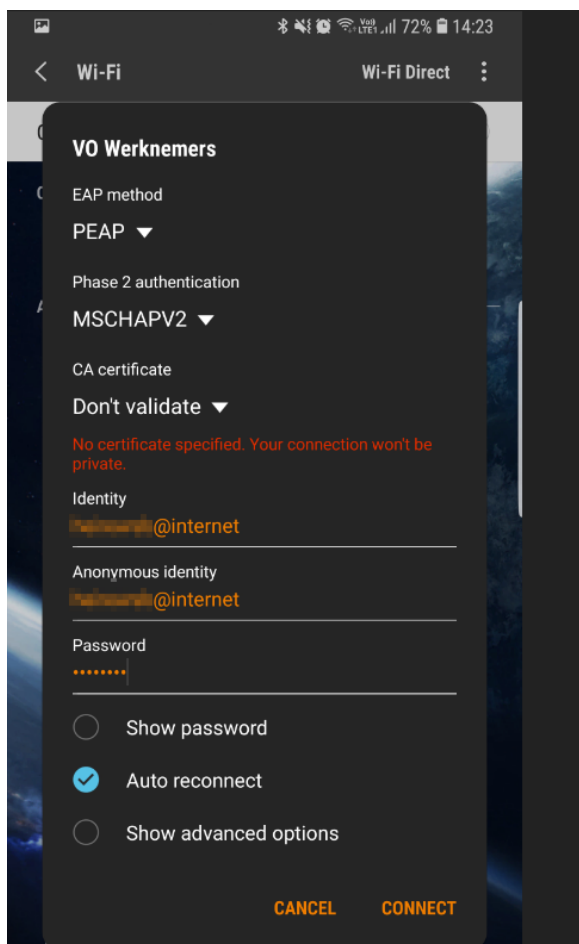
72% 14:23

Wi-Fi

Wi-Fi Direct

VO Werknemers

EAP method

PEAP

Phase 2 authentication

MSCHAPV2

CA certificate

Don't validate

No certificate specified. Your connection won't be private.

Identity

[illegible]@internet

Anonymous identity

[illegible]@internet

Password

••••••••

Show password

Auto reconnect

Show advanced options

CANCEL

CONNECT